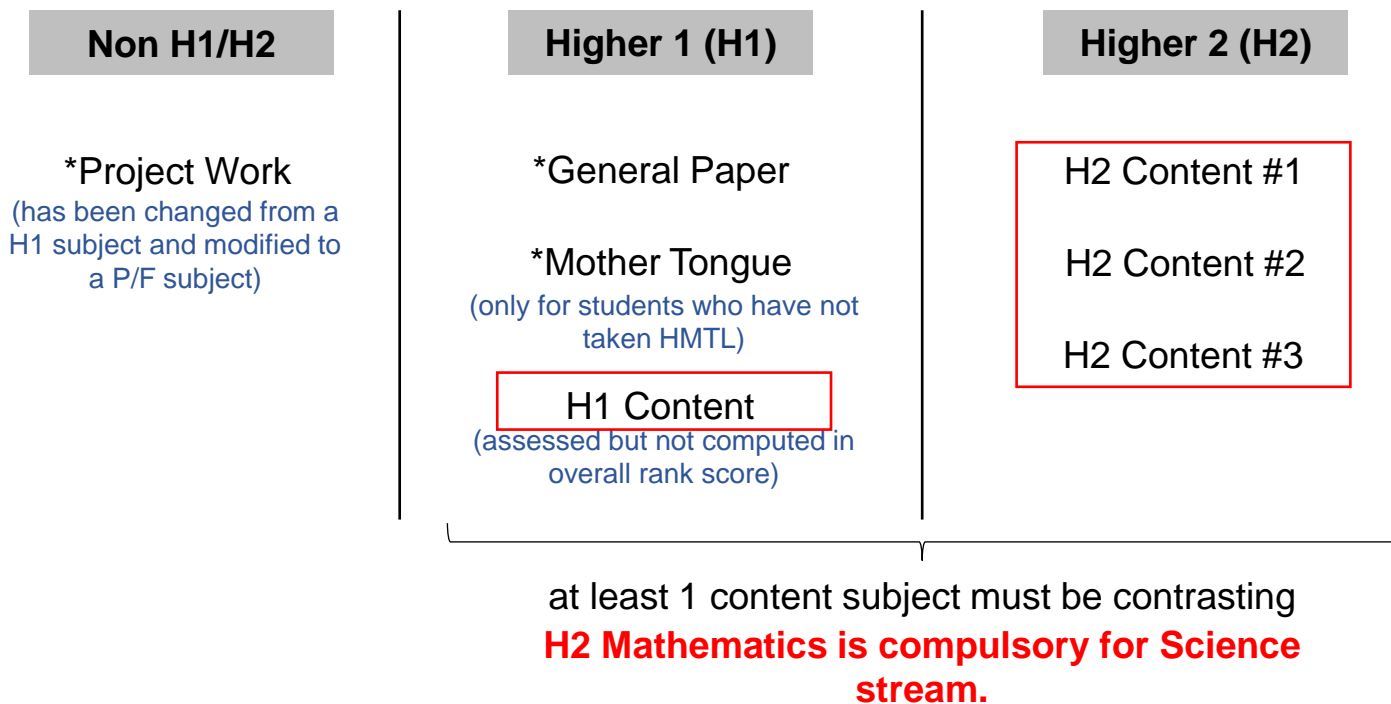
Non H1/H2

*Project Work
(has been changed from a H1 subject and modified to a P/F subject)

Higher 1 (H1)

*General Paper

*Mother Tongue
(only for students who have not taken HMTL)

H1 Content
(assessed but not computed in overall rank score)

Higher 2 (H2)

H2 Content #1

H2 Content #2

H2 Content #3

at least 1 content subject must be contrasting
H2 Mathematics is compulsory for Science stream.